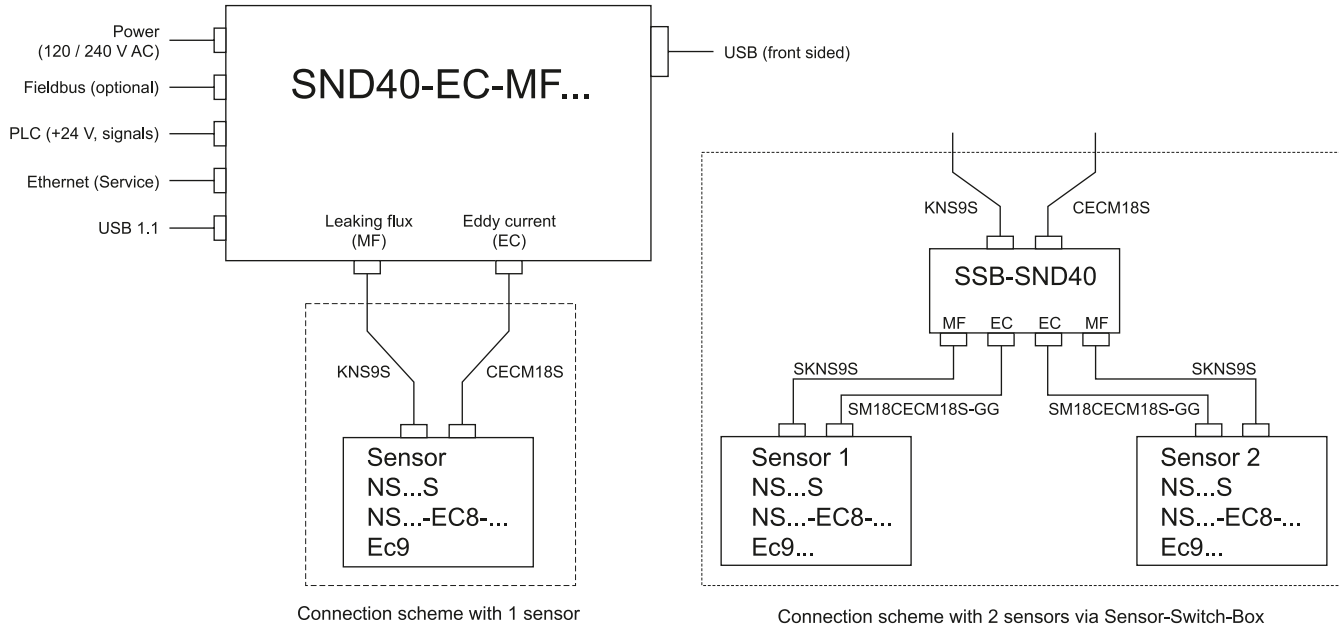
Power
(120 / 240 V AC)

Fieldbus (optional)

PLC (+24 V, signals)

Ethernet (Service)

USB 1.1

SND40-EC-MF...

USB (front sided)

Leaking flux
(MF)

Eddy current
(EC)

KNS9S

CECM18S

Sensor
NS...S
NS...-EC8-...
Ec9

Connection scheme with 1 sensor

KNS9S

CECM18S

SSB-SND40

MF EC EC MF

SKNS9S

SM18CECM18S-GG

SM18CECM18S-GG

SKNS9S

Sensor 1
NS...S
NS...-EC8-...
Ec9...

Sensor 2
NS...S
NS...-EC8-...
Ec9...

Connection scheme with 2 sensors via Sensor-Switch-Box